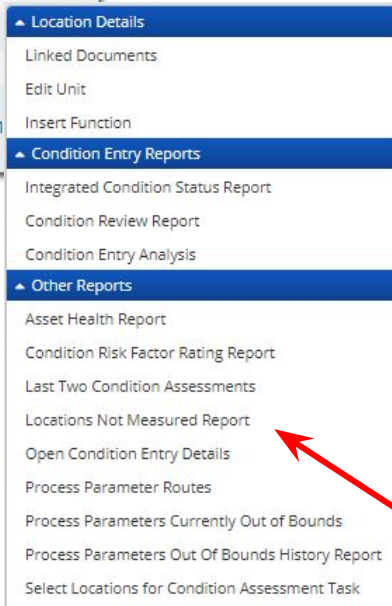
Location Details

Linked Documents

Edit Unit

Insert Function

Condition Entry Reports

Integrated Condition Status Report

Condition Review Report

Condition Entry Analysis

Other Reports

Asset Health Report

Condition Risk Factor Rating Report

Last Two Condition Assessments

Locations Not Measured Report

Open Condition Entry Details

Process Parameter Routes

Process Parameters Currently Out of Bounds

Process Parameters Out Of Bounds History Report

Select Locations for Condition Assessment Task